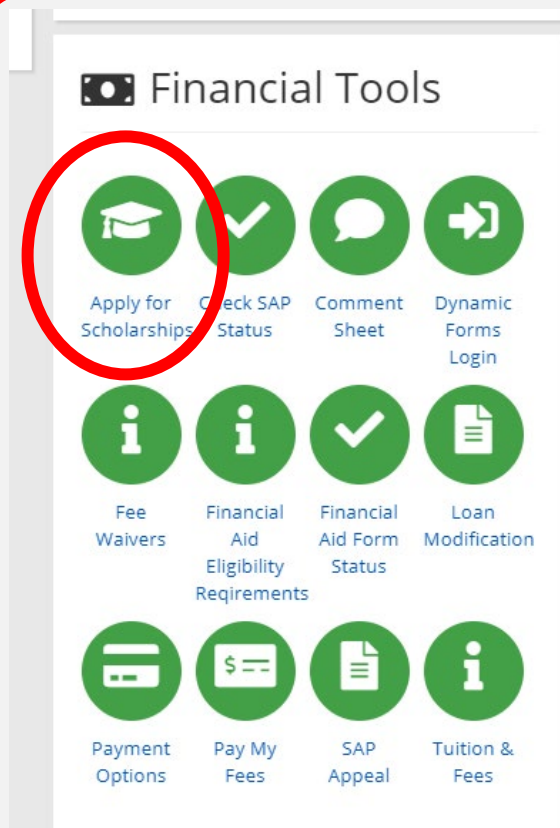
Financial Tools

Apply for Scholarships

Check SAP Status

Comment Sheet

Dynamic Forms Login

Fee Waivers

Financial Aid Eligibility Reqirements

Financial Aid Form Status

Loan Modification

Payment Options

$

Pay My Fees

SAP Appeal

Tuition & Fees